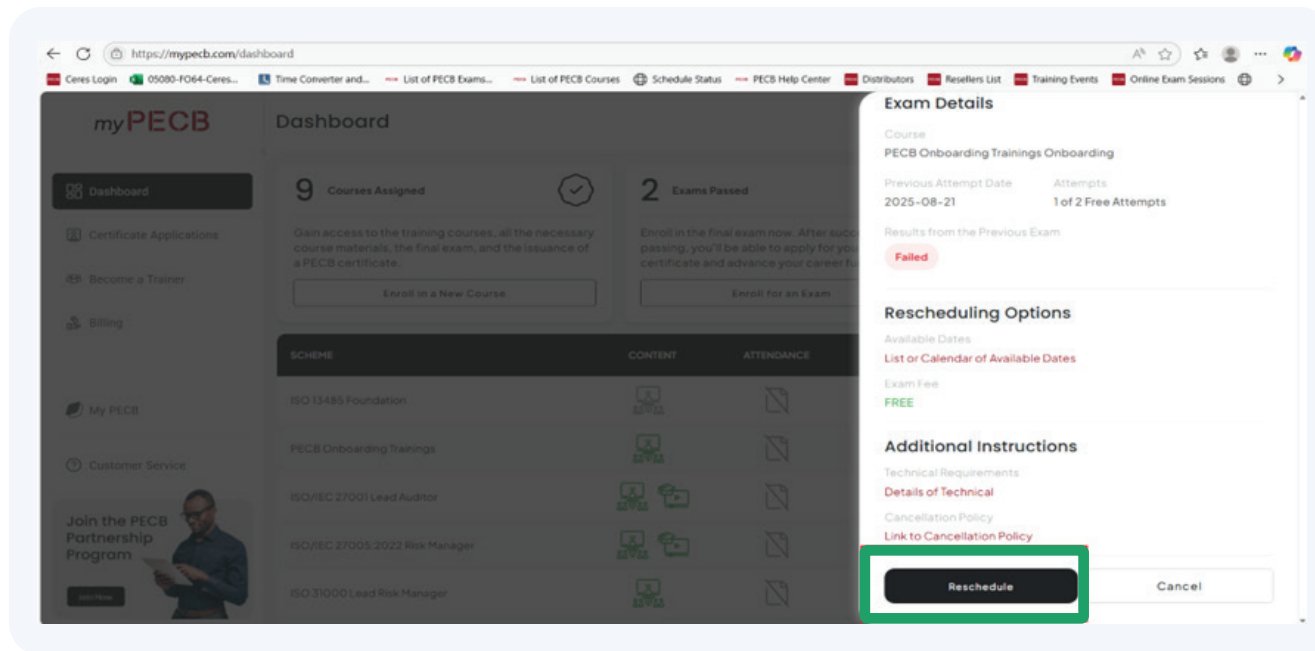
https://mypecb.com/dashboard

Ceres Login | 05080-FO64-Ceres... | Time Converter and... | List of PECB Exams... | List of PECB Courses | Schedule Status | PECB Help Center | Distributors | Resellers List | Training Events | Online Exam Sessions

myPECB

Dashboard

Dashboard
Certificate Applications
Become a Trainer
Billing
My PECB
Customer Service

Join the PECB Partnership Program
Join Now

9 Courses Assigned
Gain access to the training courses, all the necessary course materials, the final exam, and the issuance of a PECB certificate.
Enroll in a New Course

2 Exams Passed
Enroll in the final exam now. After succ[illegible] passing, you'll be able to apply for you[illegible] certificate and advance your career fu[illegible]
Enroll for an Exam

| SCHEME | CONTENT | ATTENDANCE |
|---|---|---|
| ISO 13485 Foundation | | |
| PECB Onboarding Trainings | | |
| ISO/IEC 27001 Lead Auditor | | |
| ISO/IEC 27005:2022 Risk Manager | | |
| ISO 31000 Lead Risk Manager | | |

Exam Details

Course
PECB Onboarding Trainings Onboarding

Previous Attempt Date
2025-08-21

Attempts
1 of 2 Free Attempts

Results from the Previous Exam
Failed

Rescheduling Options

Available Dates
List or Calendar of Available Dates

Exam Fee
FREE

Additional Instructions

Technical Requirements
Details of Technical

Cancellation Policy
Link to Cancellation Policy

Reschedule
Cancel